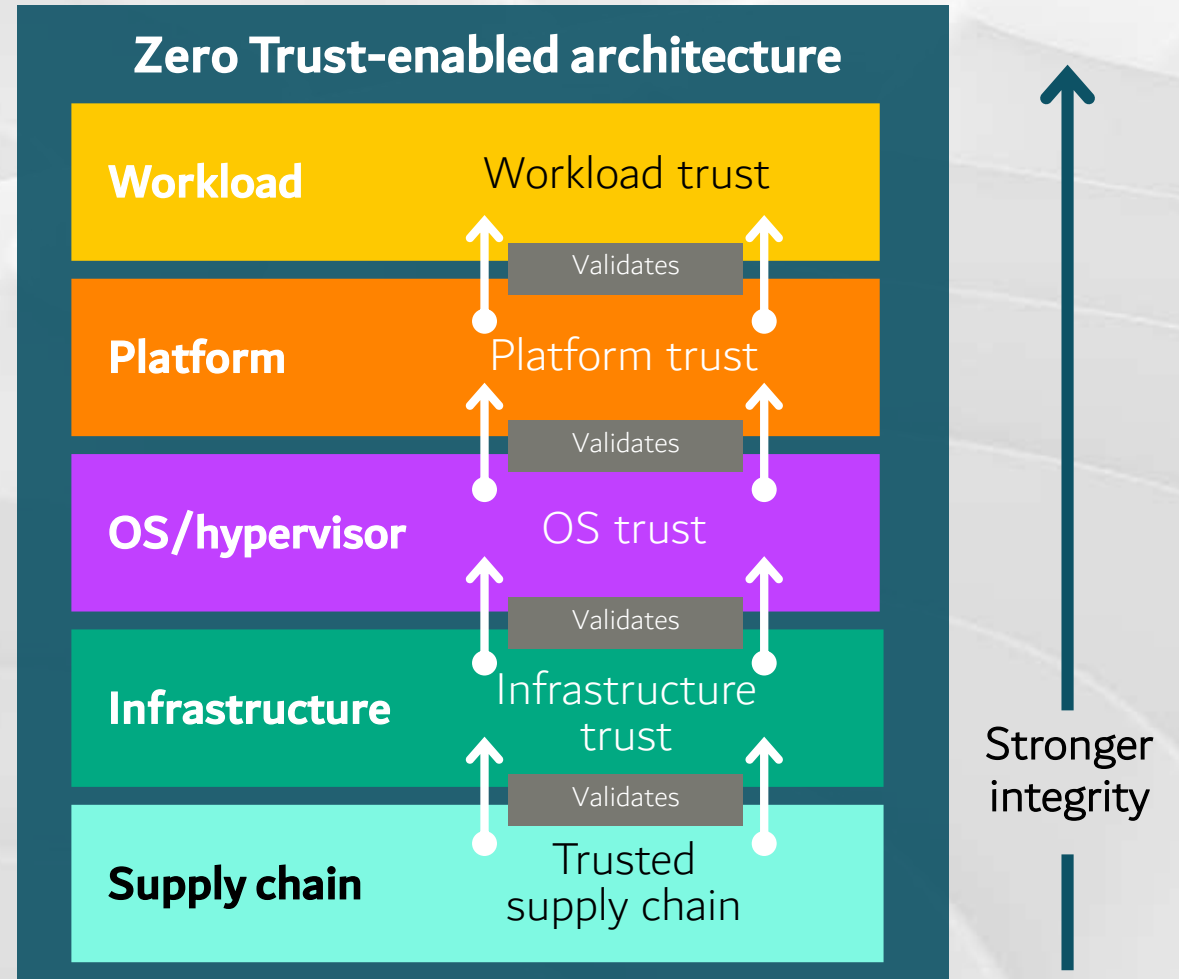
Zero Trust-enabled architecture

Workload

Workload trust

Validates

Platform

Platform trust

Validates

OS/hypervisor

OS trust

Validates

Infrastructure

Infrastructure trust

Validates

Supply chain

Trusted supply chain

Stronger integrity